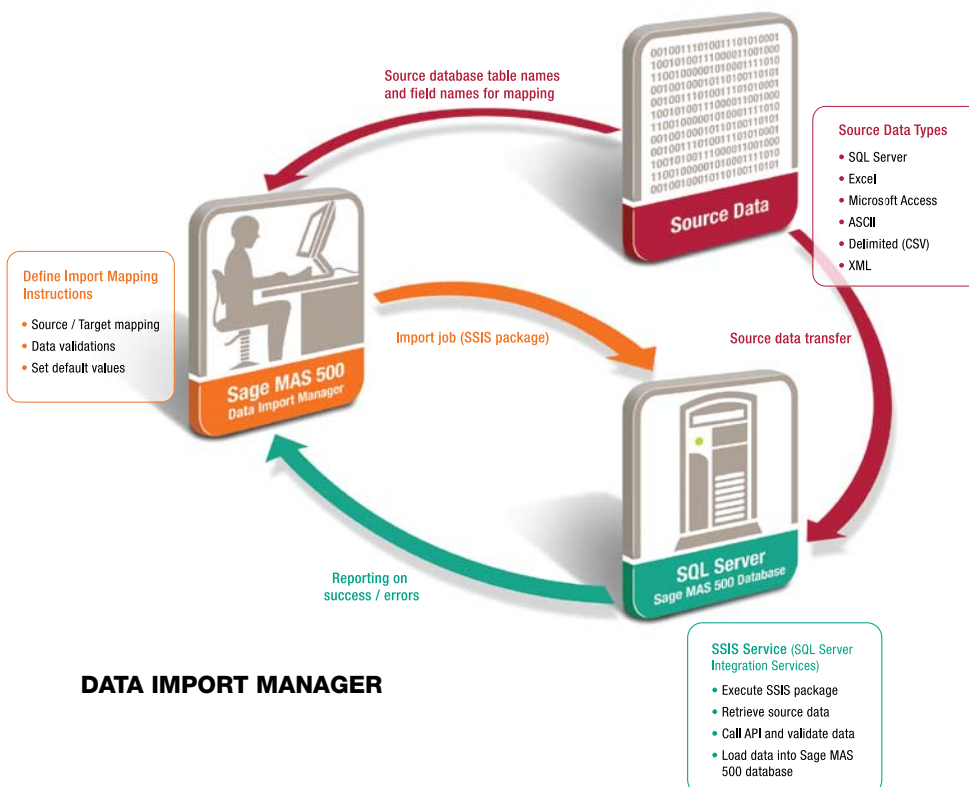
Source database table names and field names for mapping

001001110100111010100011001010011100001100100011001000001010001110101100100000101001010110010010001010100110101001000101001110100111010100010010101101100001100100011001000001010001110101100100000101001010110010010001010100110101001001001110100111010100010010101001110000110010001100100000101000111010110010000010100101011001001000101010011010100

Source Data

Source Data Types
• SQL Server
• Excel
• Microsoft Access
• ASCII
• Delimited (CSV)
• XML

Define Import Mapping Instructions
• Source / Target mapping
• Data validations
• Set default values

Sage MAS 500
Data Import Manager

Import job (SSIS package)

Source data transfer

SQL Server
Sage MAS 500 Database

Reporting on success / errors

SSIS Service (SQL Server Integration Services)
• Execute SSIS package
• Retrieve source data
• Call API and validate data
• Load data into Sage MAS 500 database

DATA IMPORT MANAGER